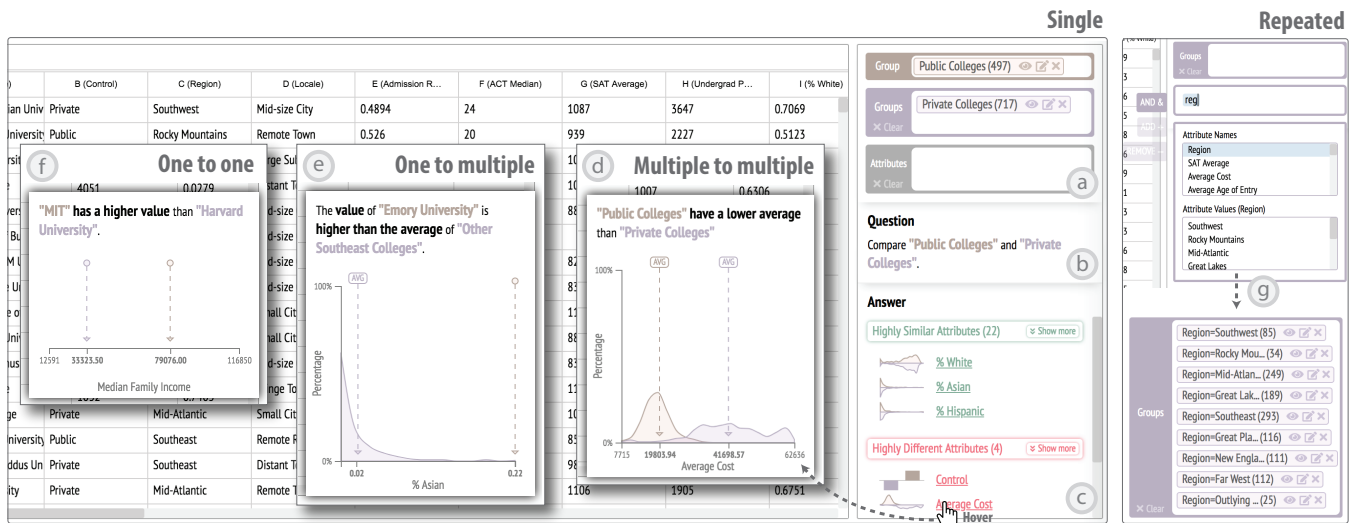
Single

Repeated

| ) | B (Control) | C (Region) | D (Locale) | E (Admission R... | F (ACT Median) | G (SAT Average) | H (Undergrad P... | I (% White) |
|---|---|---|---|---|---|---|---|---|
| ian Univ | Private | Southwest | Mid-size City | 0.4894 | 24 | 1087 | 3647 | 0.7069 |
| niversity | Public | Rocky Mountains | Remote Town | 0.526 | 20 | 939 | 2227 | 0.5123 |
| ge | Private | Mid-Atlantic | Small Cit | | | 10 | | |
| niversity | Public | Southeast | Remote R | | | 85 | | |
| ddus Un | Private | Southeast | Distant T | | | 98 | | |
| ity | Private | Mid-Atlantic | Remote T | | | 1106 | 1905 | 0.6751 |

f

One to one

"MIT" has a higher value than "Harvard University".

12591 33323.50 79076.00 116850

Median Family Income

e

One to multiple

The value of "Emory University" is higher than the average of "Other Southeast Colleges".

AVG

100%

Percentage

0%

0.02 0.22

% Asian

d

Multiple to multiple

"Public Colleges" have a lower average than "Private Colleges"

AVG AVG

100%

Percentage

0%

7715 19803.94 41698.57 62636

Average Cost

Group Public Colleges (497)

Groups Private Colleges (717)

✕ Clear

Attributes

✕ Clear

a

Question

Compare "Public Colleges" and "Private Colleges".

b

Answer

Highly Similar Attributes (22) Show more

% White

% Asian

% Hispanic

Highly Different Attributes (4) Show more

Control

Average Cost

Hover

c

Groups

✕ Clear

AND &

reg

Attribute Names

Region

SAT Average

Average Cost

Average Age of Entry

Attribute Values (Region)

Southwest

Rocky Mountains

Mid-Atlantic

Great Lakes

g

Groups

Region=Southwest (85)

Region=Rocky Mou... (34)

Region=Mid-Atlan... (249)

Region=Great Lak... (189)

Region=Southeast (293)

Region=Great Pla... (116)

Region=New Engla... (111)

Region=Far West (112)

Region=Outlying ... (25)

✕ Clear